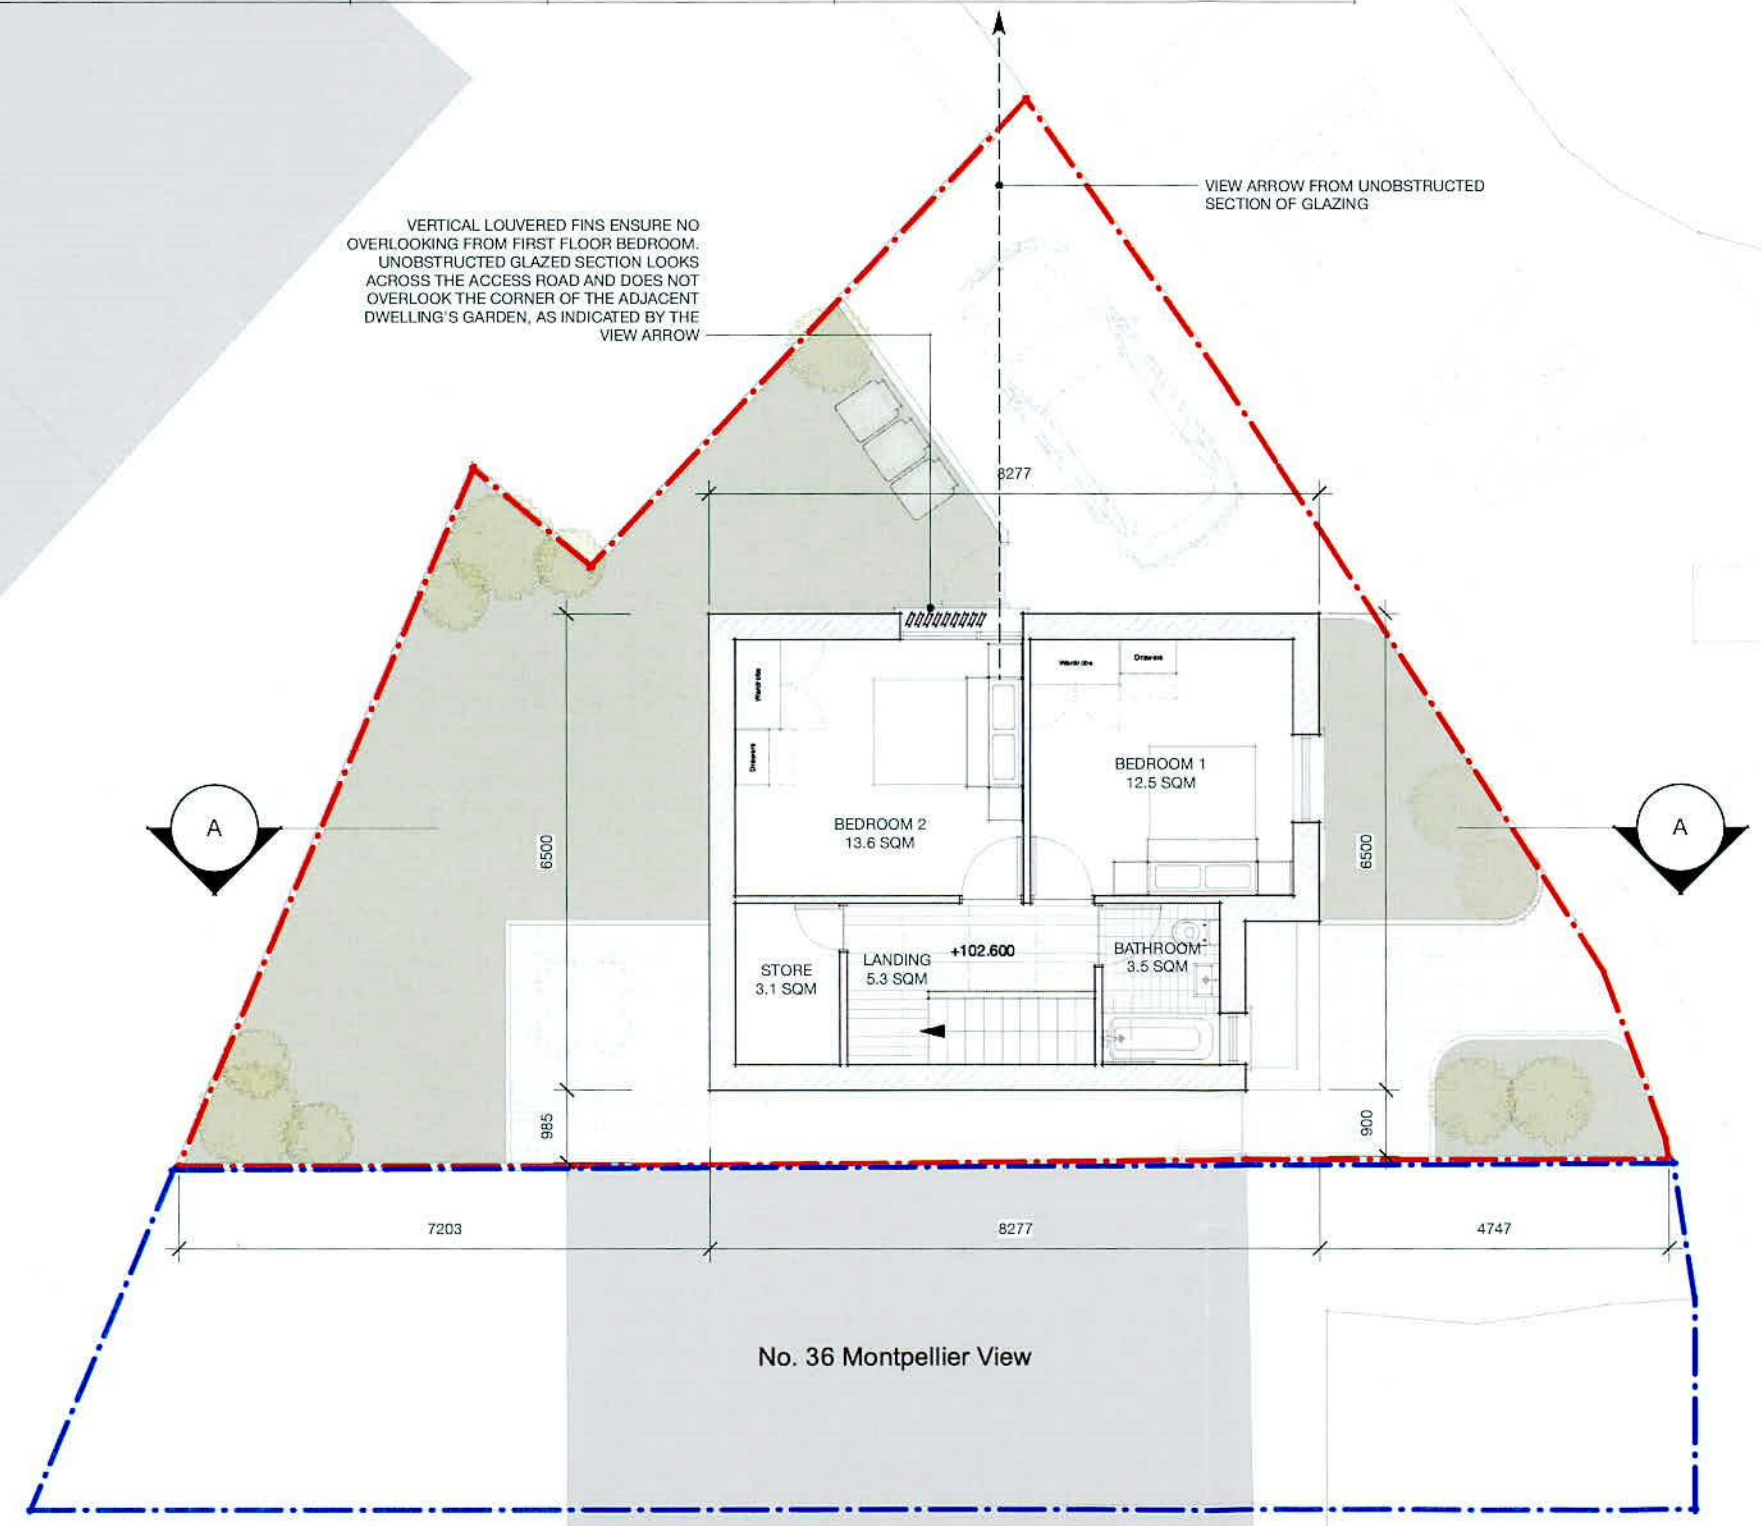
VIEW ARROW FROM UNOBSTRUCTED SECTION OF GLAZING

VERTICAL LOUVERED FINS ENSURE NO OVERLOOKING FROM FIRST FLOOR BEDROOM. UNOBSTRUCTED GLAZED SECTION LOOKS ACROSS THE ACCESS ROAD AND DOES NOT OVERLOOK THE CORNER OF THE ADJACENT DWELLING'S GARDEN, AS INDICATED BY THE VIEW ARROW

8277

Wardrobe

Drawers

Wardrobe

Drawers

BEDROOM 1
12.5 SQM

A

A

6500

BEDROOM 2
13.6 SQM

6500

+102.600

STORE
3.1 SQM

LANDING
5.3 SQM

BATHROOM
3.5 SQM

985

900

7203

8277

4747

No. 36 Montpellier View